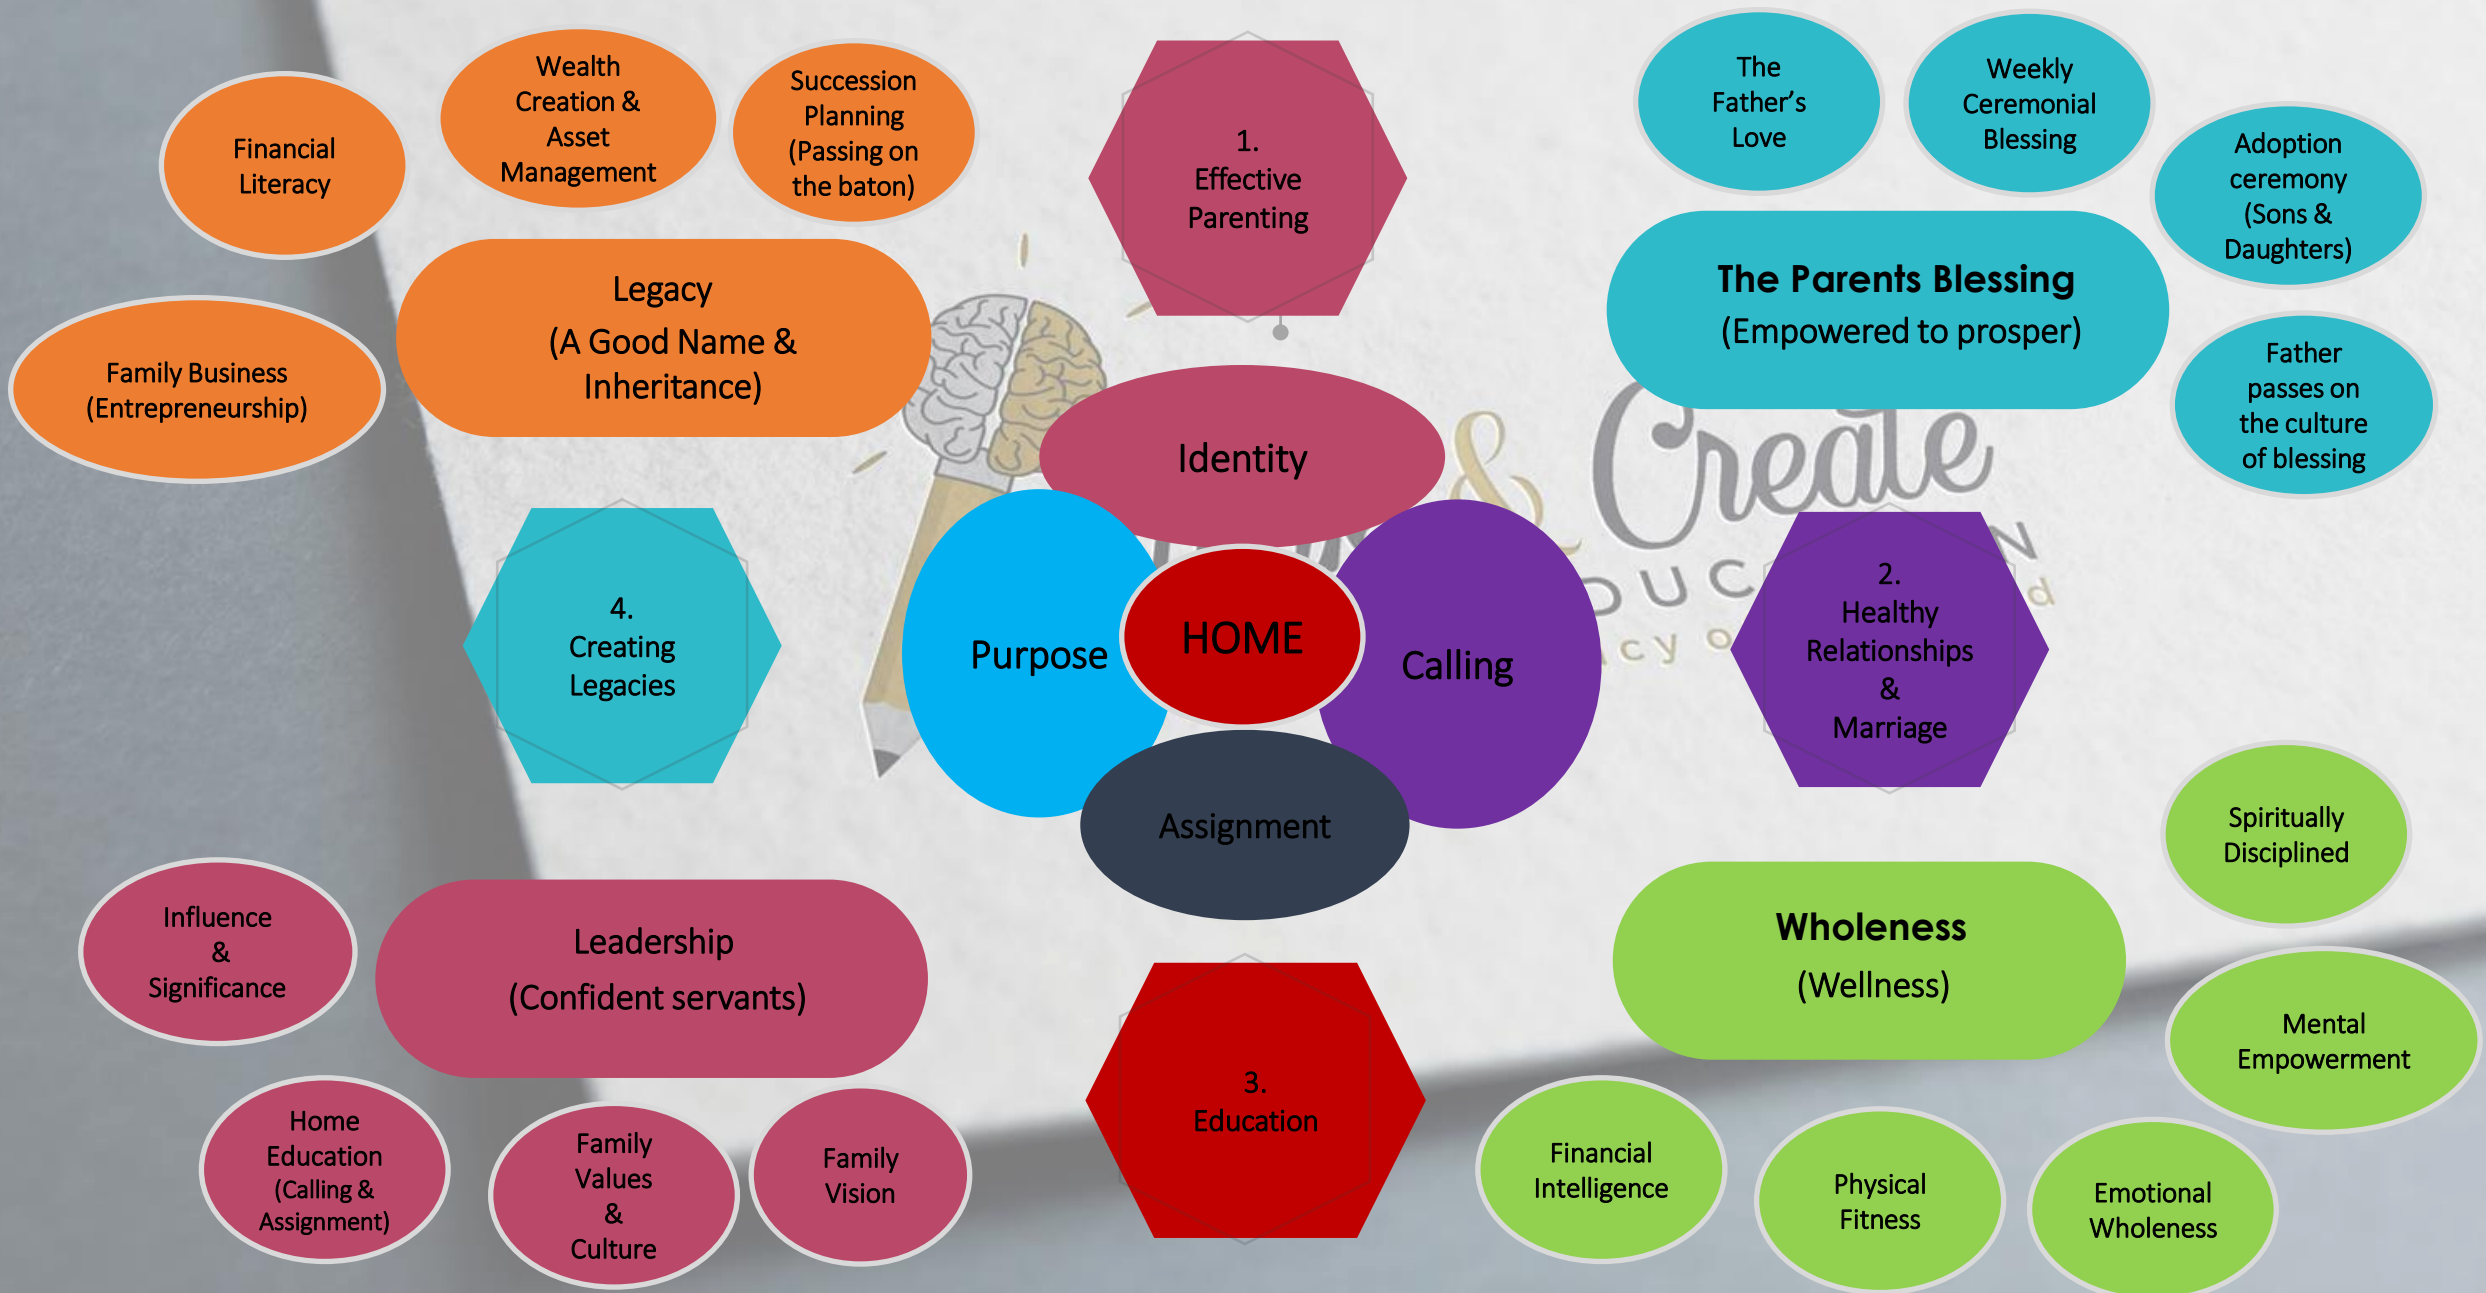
Financial Literacy

Wealth Creation & Asset Management

Succession Planning (Passing on the baton)

1. Effective Parenting

The Father's Love

Weekly Ceremonial Blessing

Adoption ceremony (Sons & Daughters)

Legacy (A Good Name & Inheritance)

Family Business (Entrepreneurship)

The Parents Blessing (Empowered to prosper)

Father passes on the culture of blessing

Identity

4. Creating Legacies

Purpose

HOME

Calling

2. Healthy Relationships & Marriage

Assignment

Spiritually Disciplined

Influence & Significance

Leadership (Confident servants)

Wholeness (Wellness)

Mental Empowerment

3. Education

Home Education (Calling & Assignment)

Family Values & Culture

Family Vision

Financial Intelligence

Physical Fitness

Emotional Wholeness